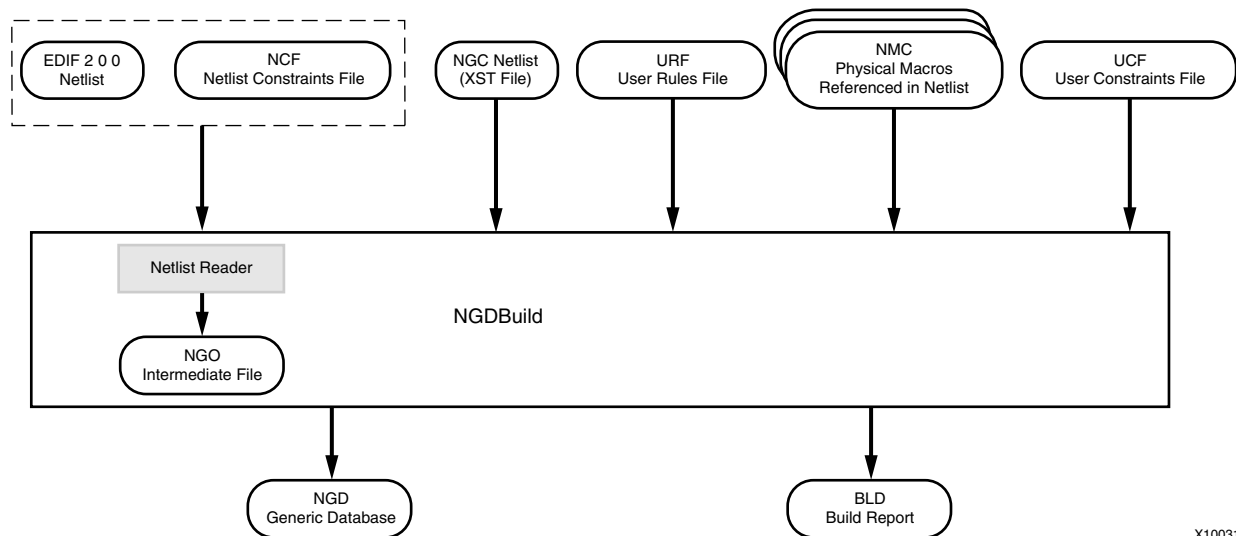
EDIF 2 0 0
Netlist

NCF
Netlist Constraints File

NGC Netlist
(XST File)

URF
User Rules File

NMC
Physical Macros
Referenced in Netlist

UCF
User Constraints File

Netlist Reader

NGDBuild

NGO
Intermediate File

NGD
Generic Database

BLD
Build Report

X1003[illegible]